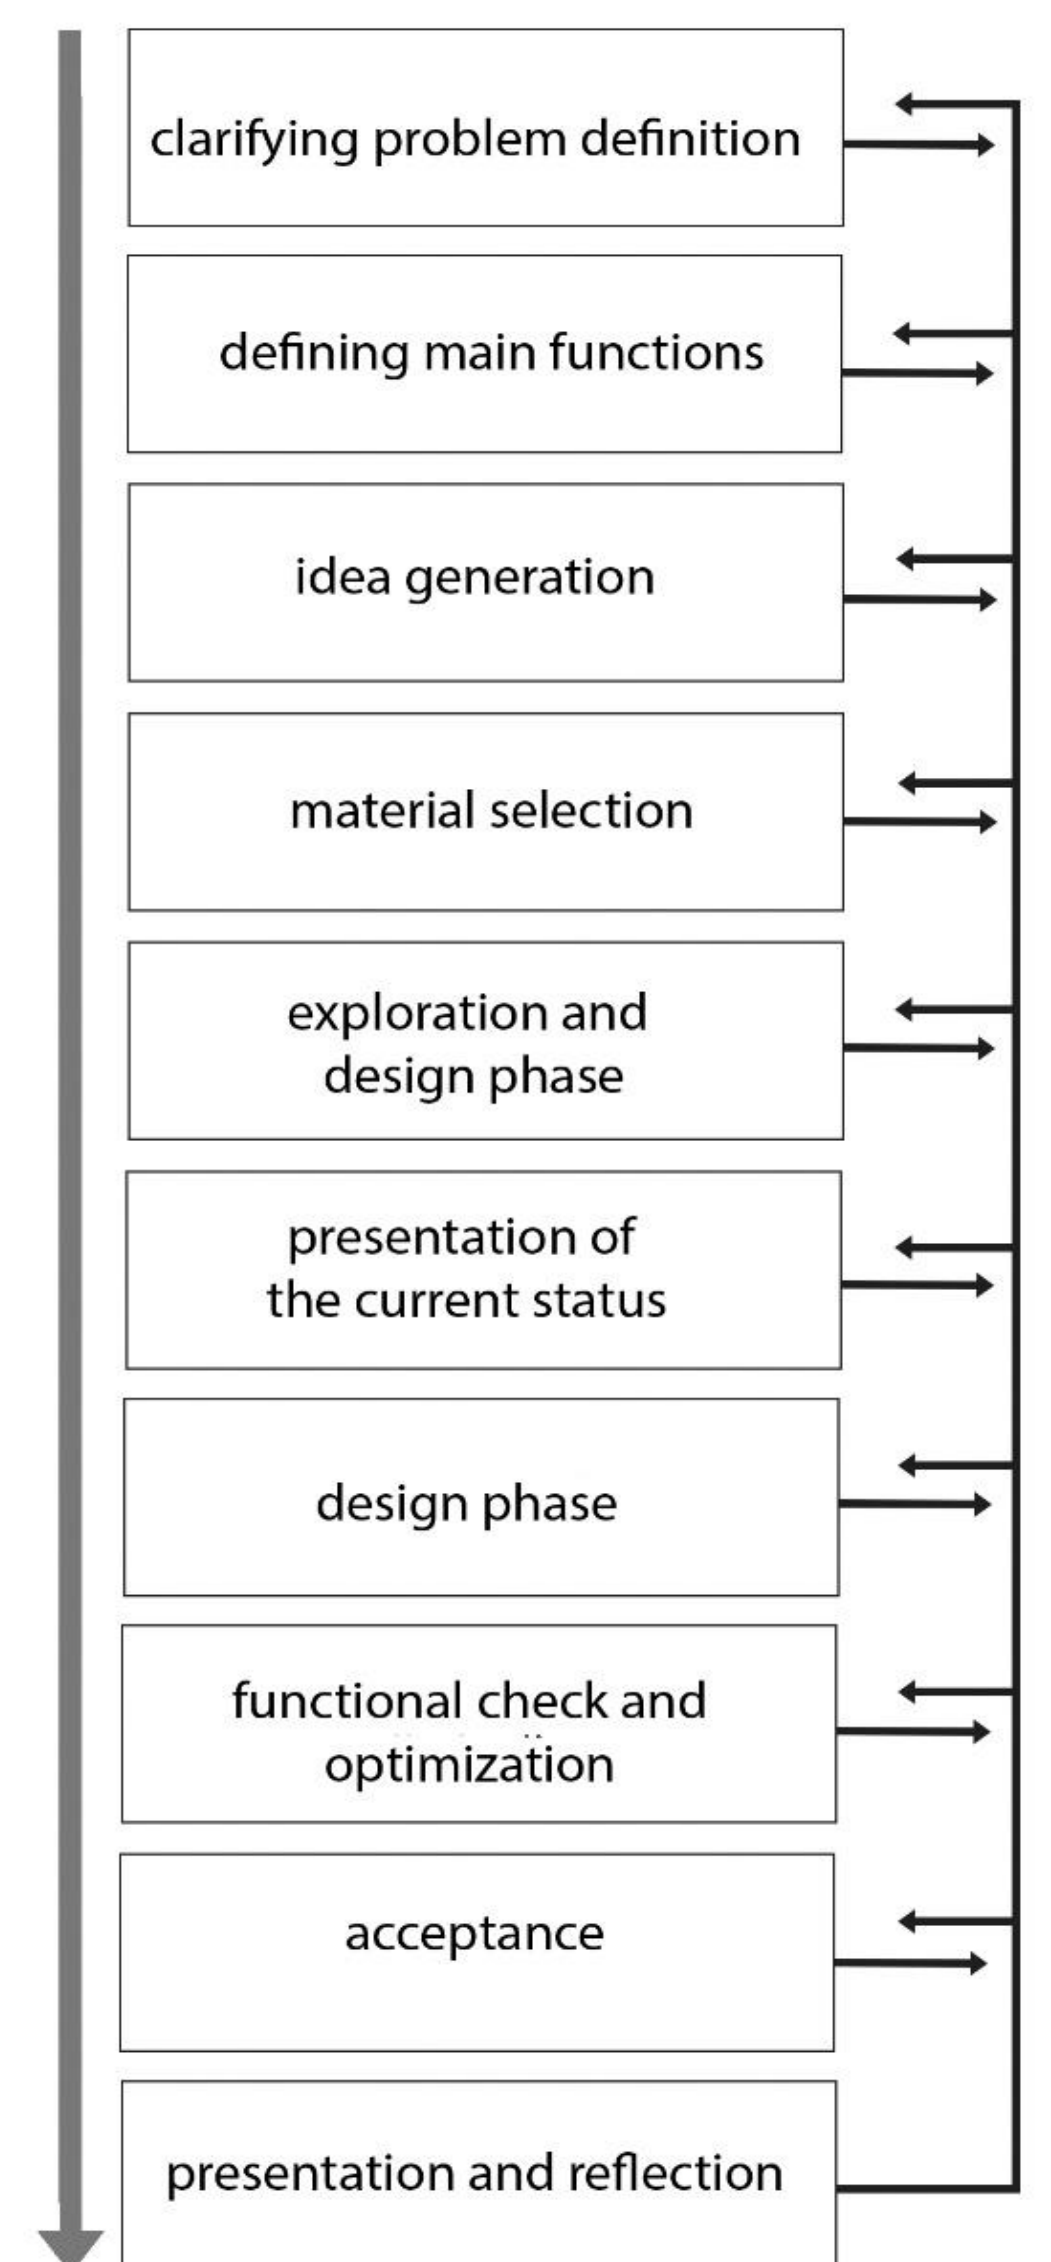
clarifying problem definition

defining main functions

idea generation

material selection

exploration and design phase

presentation of the current status

design phase

functional check and optimization

acceptance

presentation and reflection